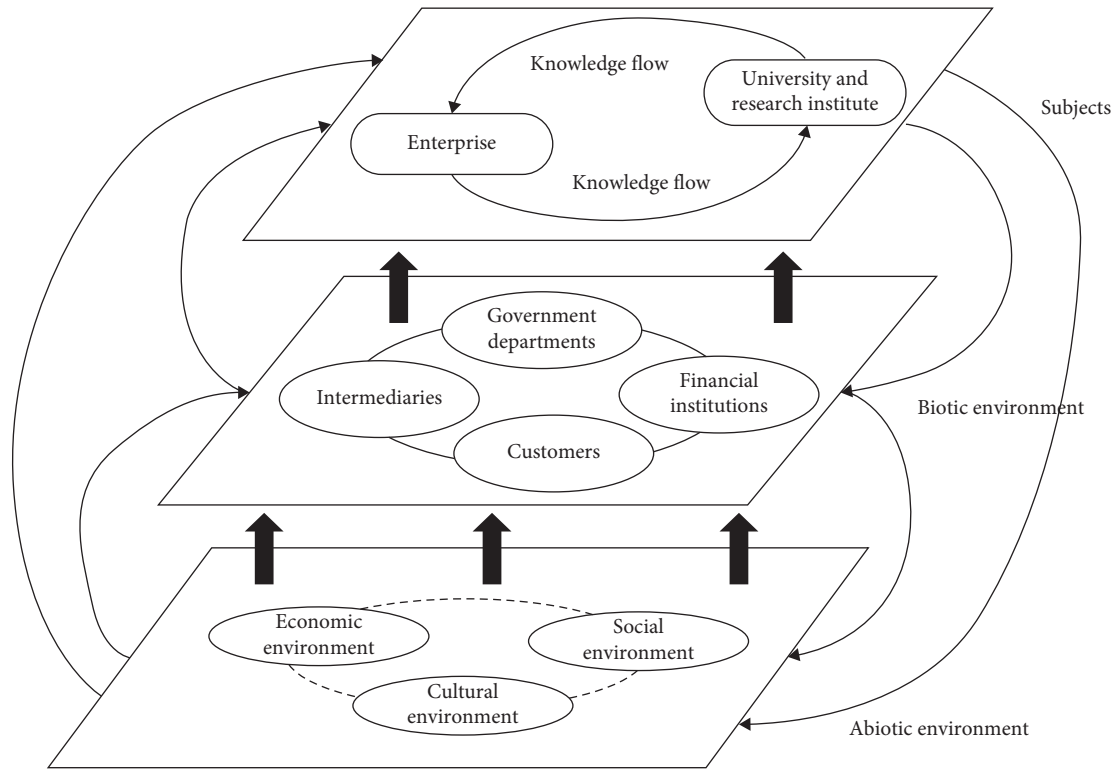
Knowledge flow

University and research institute

Subjects

Enterprise

Knowledge flow

Government departments

Intermediaries

Financial institutions

Biotic environment

Customers

Economic environment

Social environment

Cultural environment

Abiotic environment